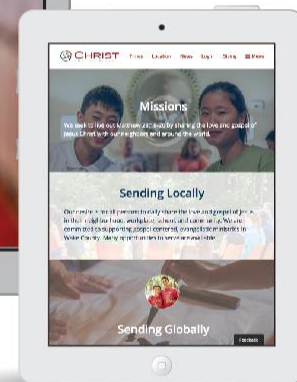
CHRIST
Home Location News Login Giving ☰ More

Missions

We seek to live out Matthew 28:19-20 by sharing the love and gospel of Jesus Christ with our neighbors and around the world.

Sending Locally

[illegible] to share the love and gospel of Jesus in their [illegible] homes, workplaces, schools and community. We are committed to supporting gospel-centered, evangelical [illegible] in Wake County. Many opportunities to serve are available.

Sending Globally

Feedback